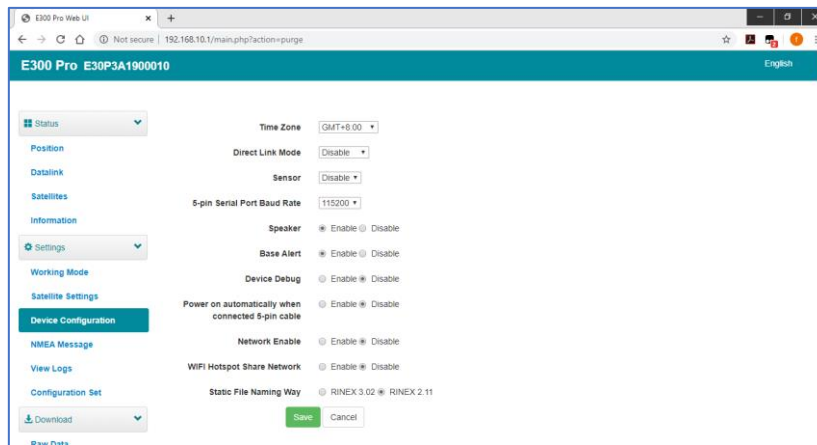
E300 Pro Web UI × +

Not secure | 192.168.10.1/main.php?action=purge

E300 Pro E30P3A1900010

English

Status
Position
Datalink
Satellites
Information
Settings
Working Mode
Satellite Settings
Device Configuration
NMEA Message
View Logs
Configuration Set
Download
Raw Data

Time Zone GMT+8:00
Direct Link Mode Disable
Sensor Disable
5-pin Serial Port Baud Rate 115200
Speaker Enable Disable
Base Alert Enable Disable
Device Debug Enable Disable
Power on automatically when connected 5-pin cable Enable Disable
Network Enable Enable Disable
WIFI Hotspot Share Network Enable Disable
Static File Naming Way RINEX 3.02 RINEX 2.11

Save Cancel